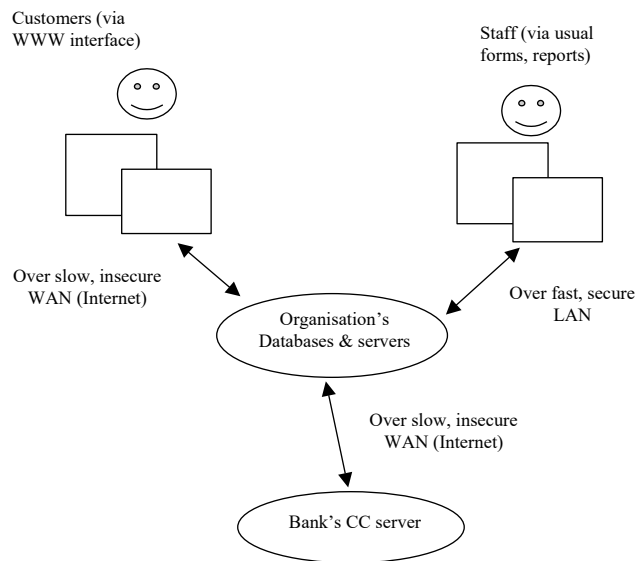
Customers (via WWW interface)

Staff (via usual forms, reports)

Over slow, insecure WAN (Internet)

Over fast, secure LAN

Organisation's Databases & servers

Over slow, insecure WAN (Internet)

Bank's CC server